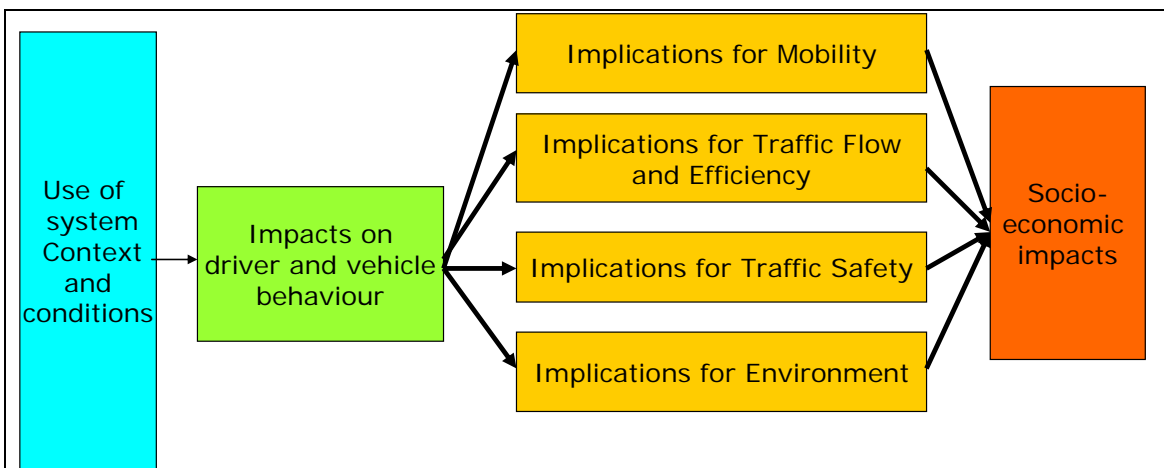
Use of system Context and conditions

Impacts on driver and vehicle behaviour

Implications for Mobility

Implications for Traffic Flow and Efficiency

Implications for Traffic Safety

Implications for Environment

Socio-economic impacts